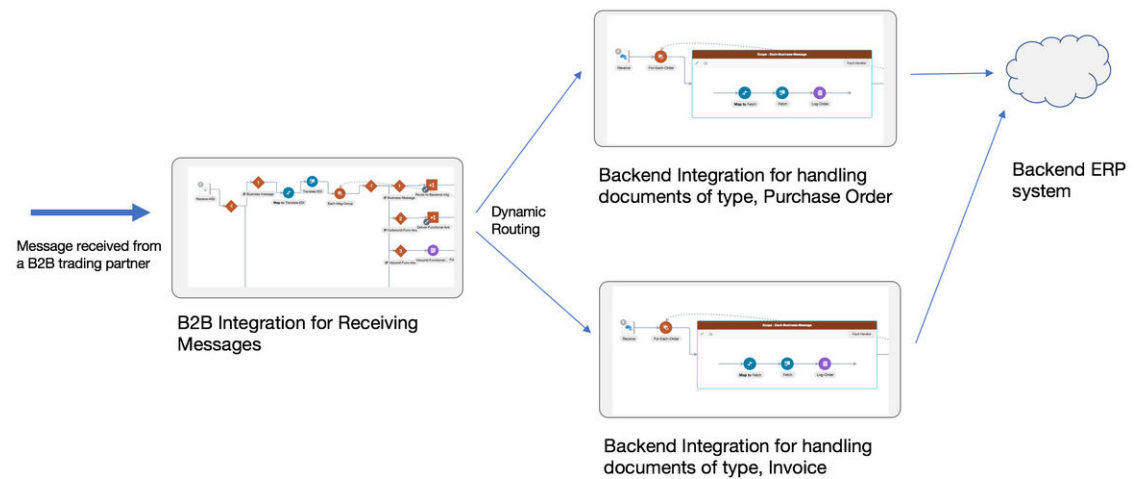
Message received from a B2B trading partner

B2B Integration for Receiving Messages

Dynamic Routing

Backend Integration for handling documents of type, Purchase Order

Backend Integration for handling documents of type, Invoice

Backend ERP system

Receive
For-Each-Order
Map to Fetch
Fetch
Log Order
Fault Handler